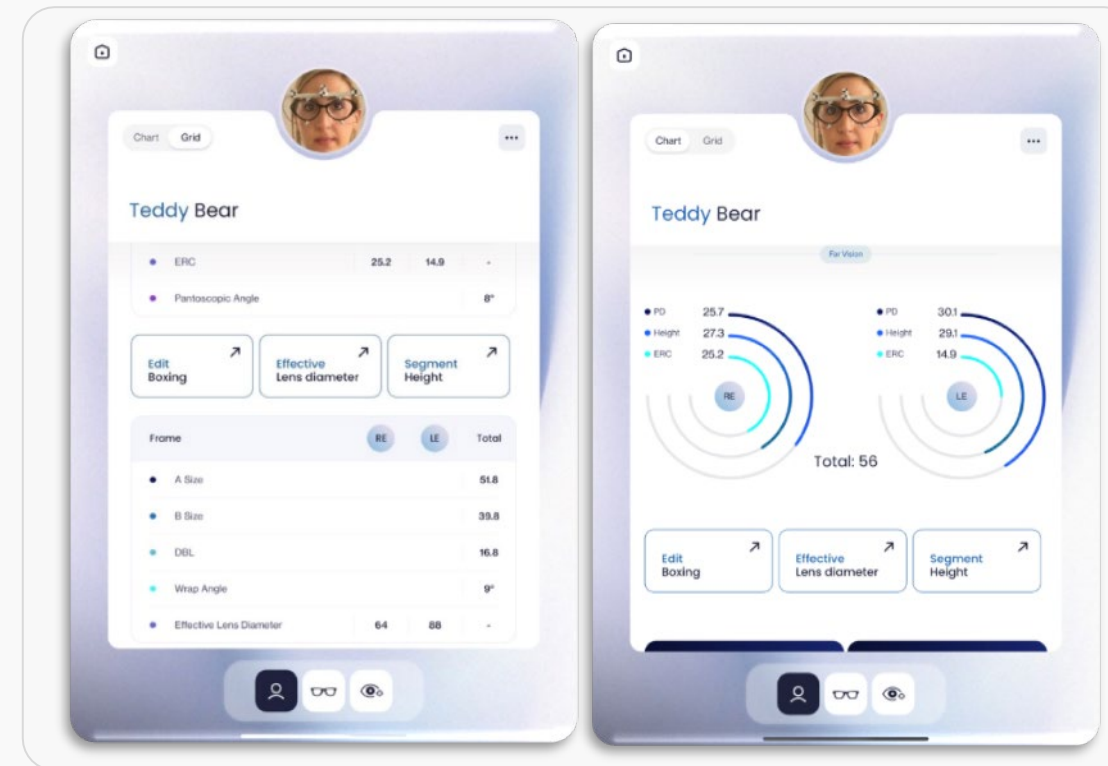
Chart Grid

Teddy Bear

| | | | |
|---|---|---|---|
| ERC | 25.2 | 14.9 | - |
| Pantoscopic Angle | | | 8° |

Edit Boxing

Effective Lens diameter

Segment Height

| Frame | RE | LE | Total |
|---|---|---|---|
| A Size | | | 51.8 |
| B Size | | | 39.8 |
| DBL | | | 16.8 |
| Wrap Angle | | | 9° |
| Effective Lens Diameter | 64 | 88 | - |

Chart Grid

Teddy Bear

Far Vision

PD 25.7
Height 27.3
ERC 25.2
RE

PD 30.1
Height 29.1
ERC 14.9
LE

Total: 56

Edit Boxing

Effective Lens diameter

Segment Height